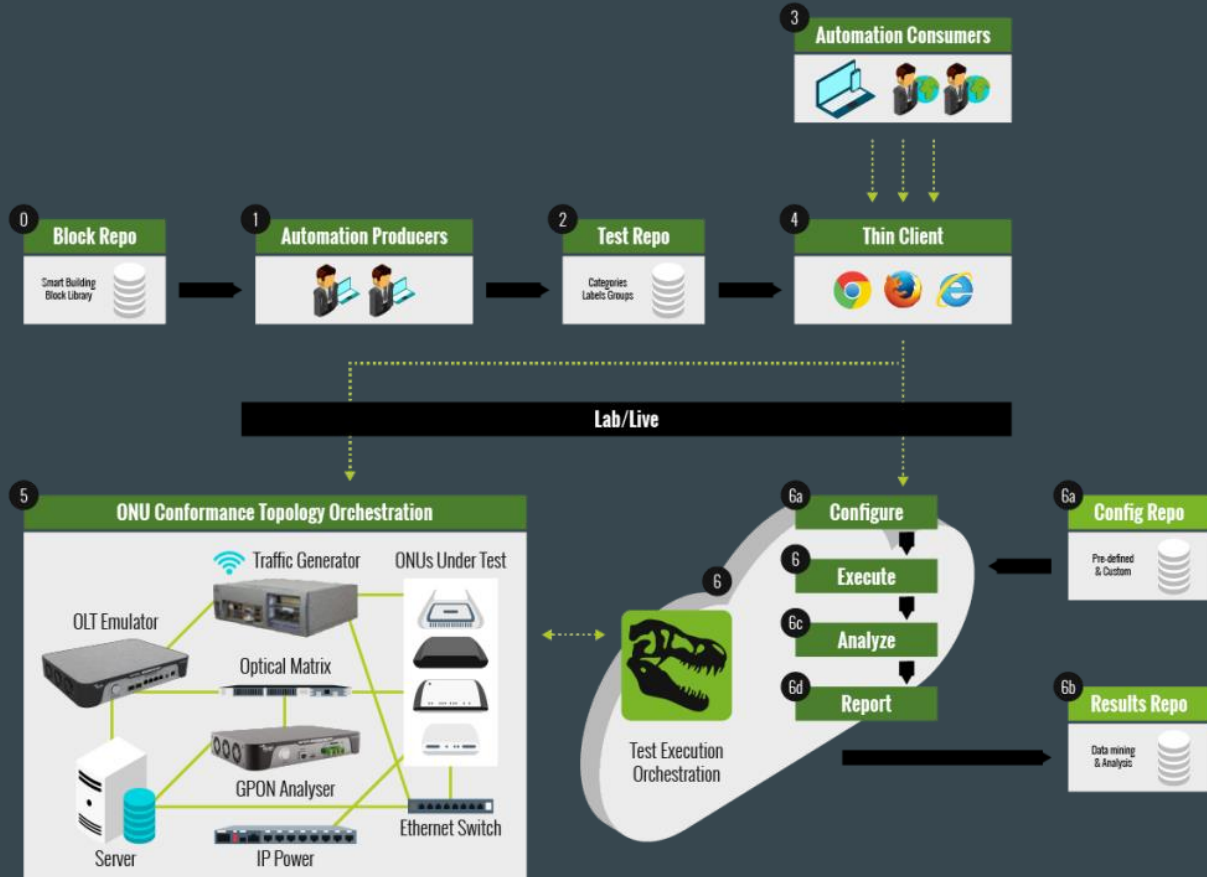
3 Automation Consumers

0 Block Repo

Smart Building Block Library

1 Automation Producers

2 Test Repo

Categories Labels Groups

4 Thin Client

Lab/Live

5 ONU Conformance Topology Orchestration

Traffic Generator

ONUs Under Test

OLT Emulator

Optical Matrix

GPON Analyser

Server

IP Power

Ethernet Switch

6 Test Execution Orchestration

6a Configure

6 Execute

6c Analyze

6d Report

6a Config Repo

Pre-defined & Custom

6b Results Repo

Data mining & Analysis